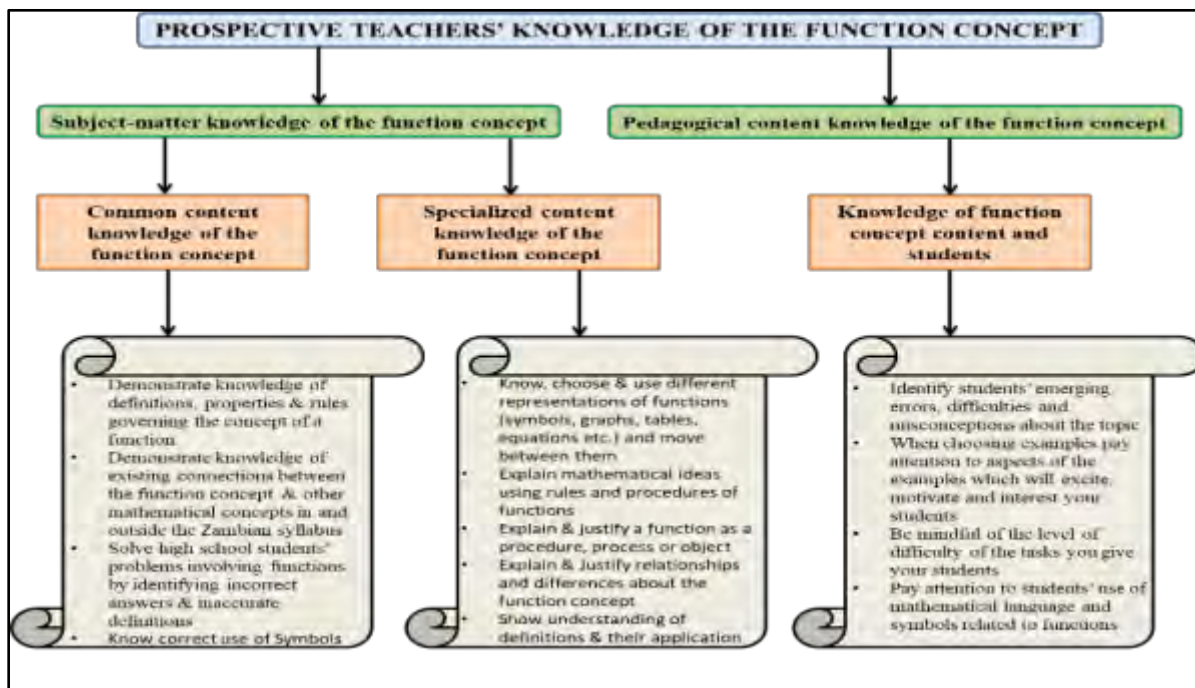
PROSPECTIVE TEACHERS' KNOWLEDGE OF THE FUNCTION CONCEPT

Subject-matter knowledge of the function concept

Pedagogical content knowledge of the function concept

Common content knowledge of the function concept

Specialized content knowledge of the function concept

Knowledge of function concept content and students

- Demonstrate knowledge of definitions, properties & rules governing the concept of a function
- Demonstrate knowledge of existing connections between the function concept & other mathematical concepts in and outside the Zambian syllabus
- Solve high school students' problems involving functions by identifying incorrect answers & inaccurate definitions
- Know correct use of Symbols

- Know, choose & use different representations of functions (symbols, graphs, tables, equations etc.) and move between them
- Explain mathematical ideas using rules and procedures of functions
- Explain & justify a function as a procedure, process or object
- Explain & Justify relationships and differences about the function concept
- Show understanding of definitions & their application

- Identify students' emerging errors, difficulties and misconceptions about the topic
- When choosing examples pay attention to aspects of the examples which will excite, motivate and interest your students
- Be mindful of the level of difficulty of the tasks you give your students
- Pay attention to students' use of mathematical language and symbols related to functions